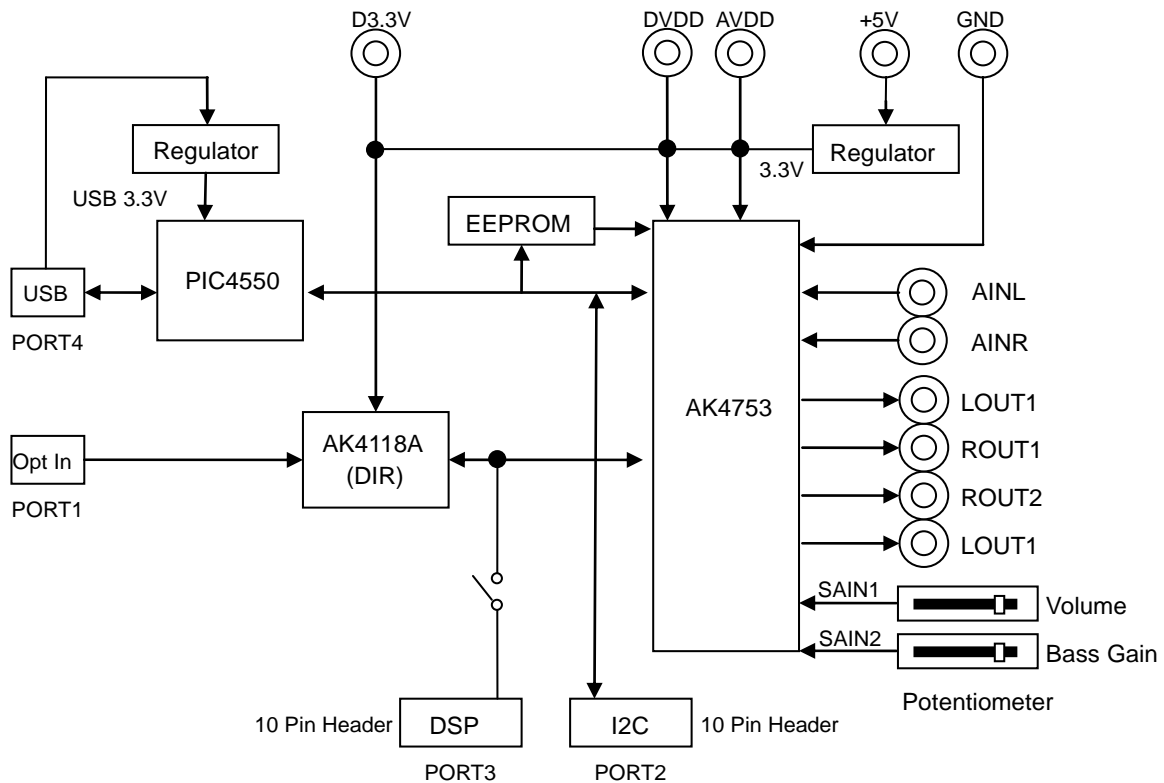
D3.3V
DVDD
AVDD
+5V
GND

Regulator
USB 3.3V
3.3V
Regulator
EEPROM
USB
PIC4550
PORT4
AINL
AINR
AK4753
LOUT1
ROUT1
ROUT2
LOUT1
Opt In
AK4118A (DIR)
PORT1
SAIN1
Volume
SAIN2
Bass Gain
Potentiometer
10 Pin Header
DSP
I2C
10 Pin Header
PORT3
PORT2